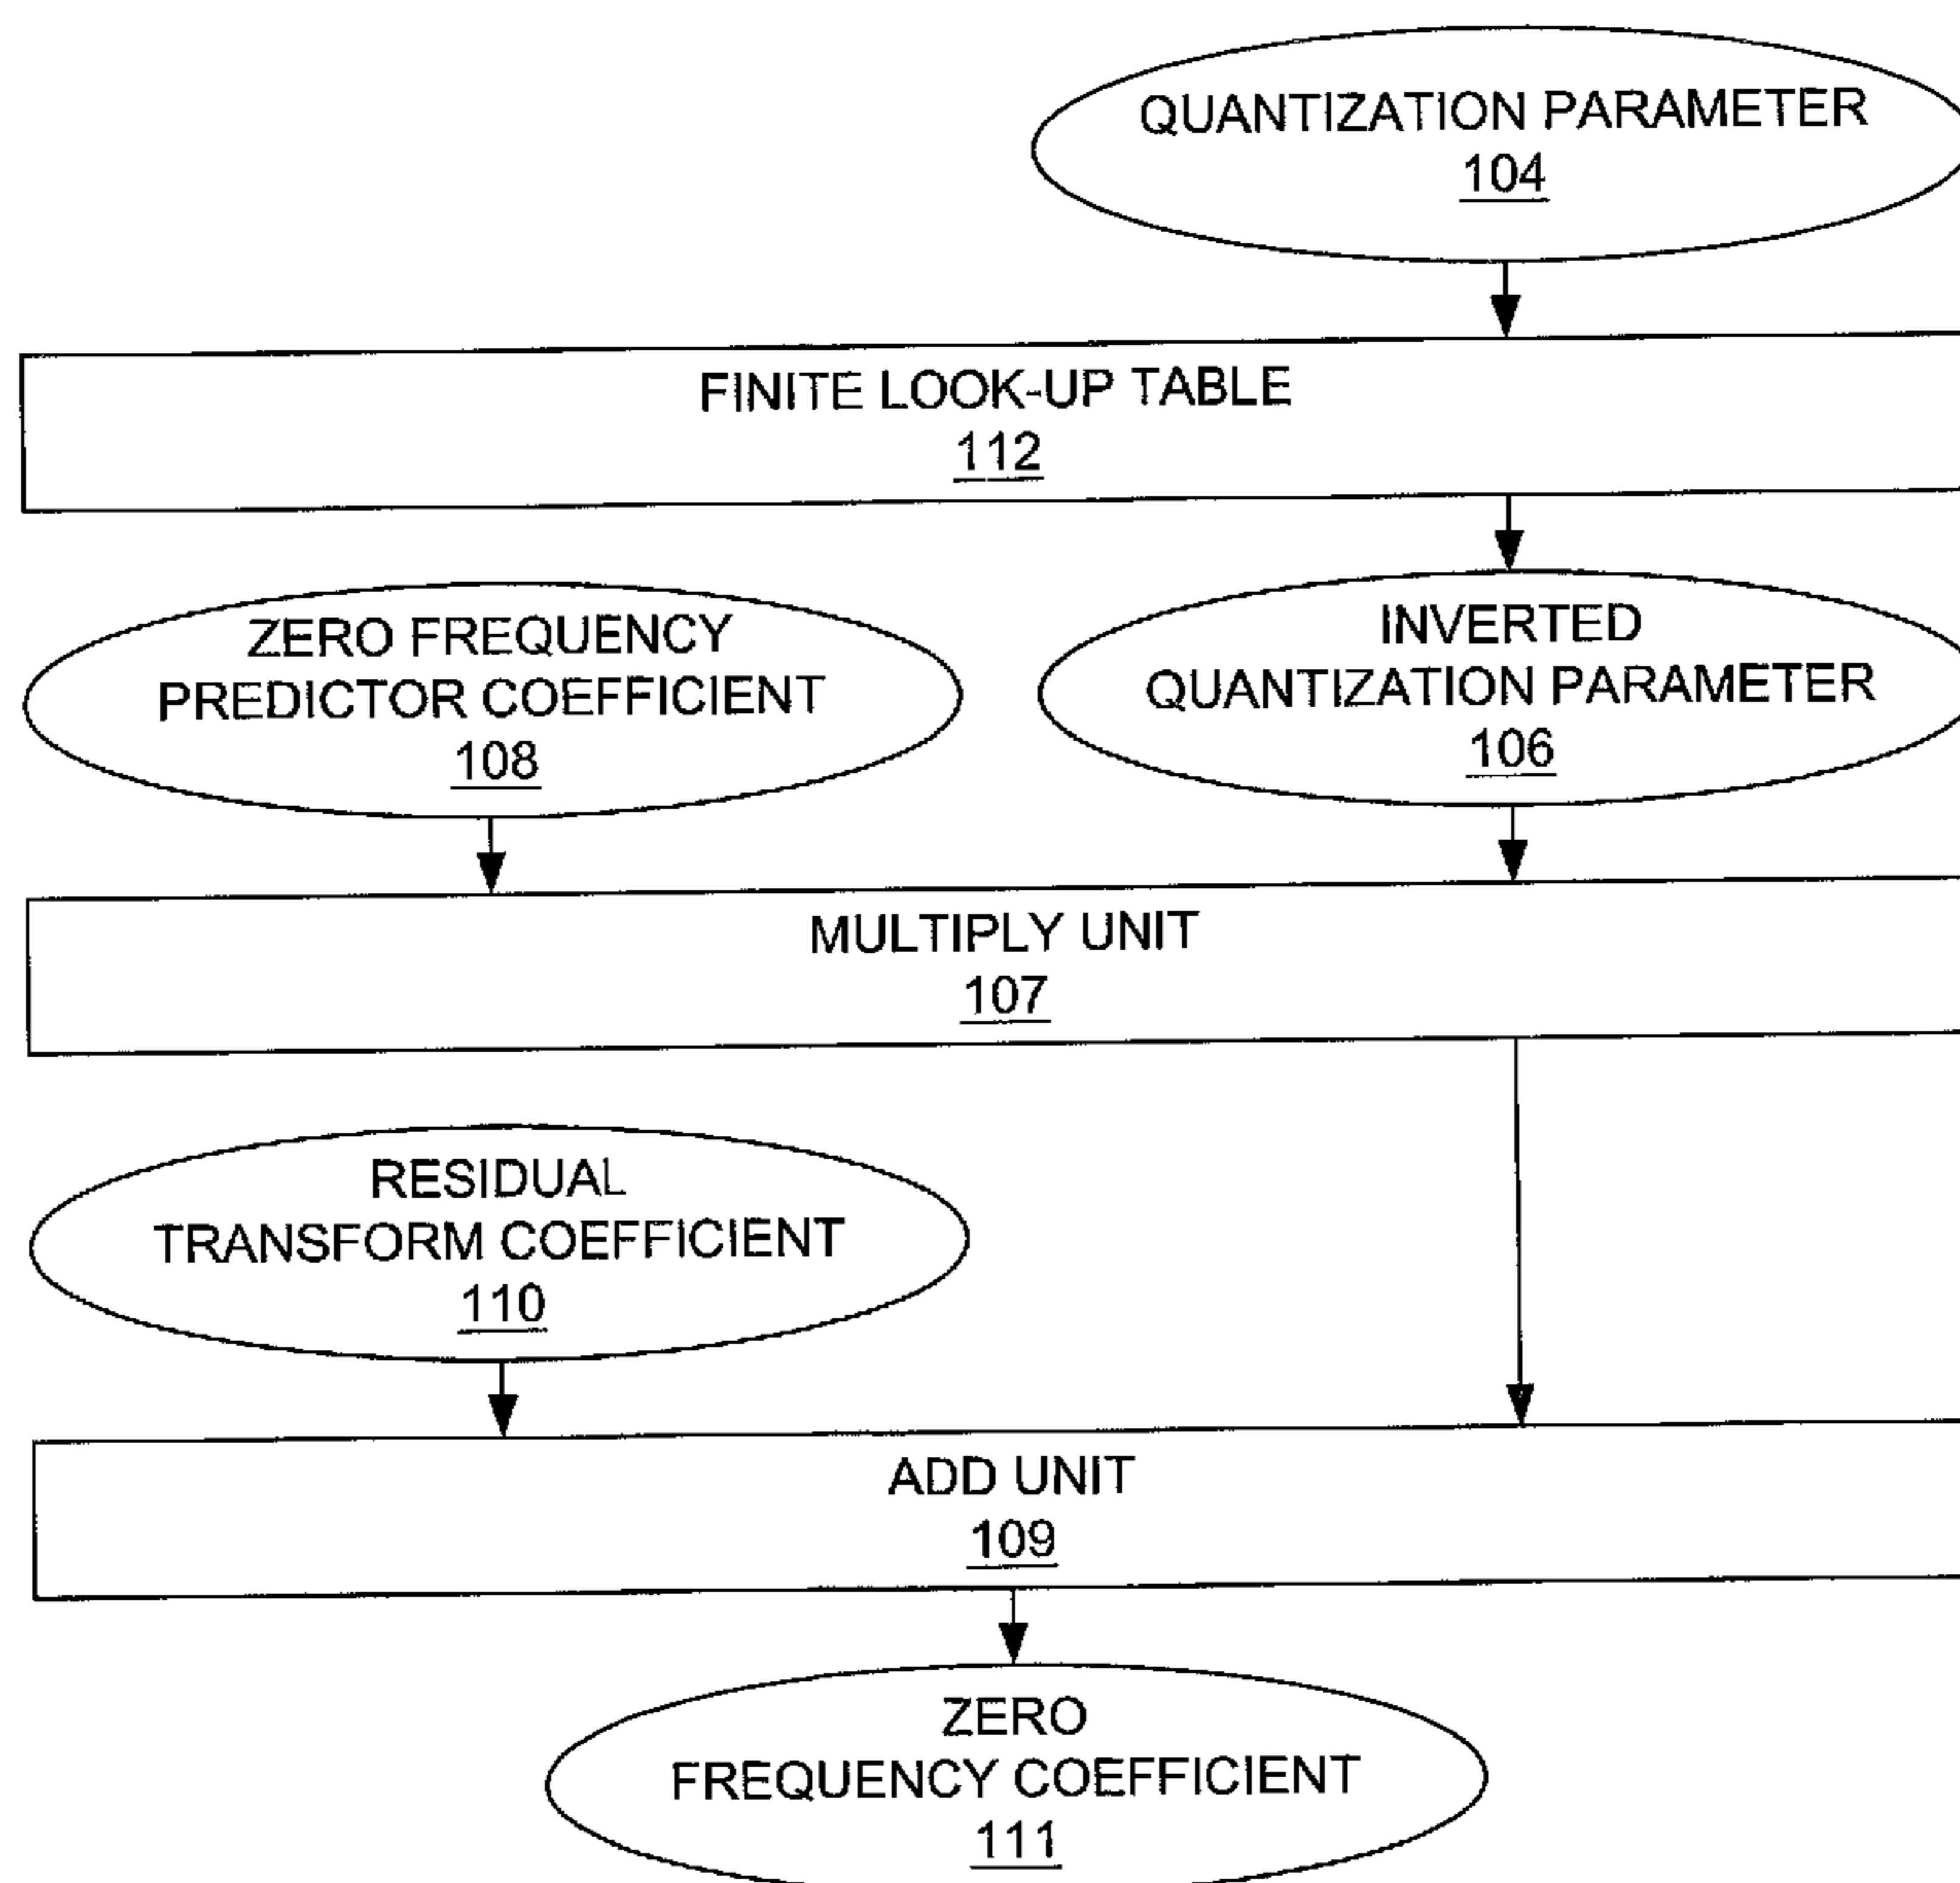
QUANTIZATION PARAMETER
104

FINITE LOOK-UP TABLE
112

ZERO FREQUENCY PREDICTOR COEFFICIENT
108

INVERTED QUANTIZATION PARAMETER
106

MULTIPLY UNIT
107

RESIDUAL TRANSFORM COEFFICIENT
110

ADD UNIT
109

ZERO FREQUENCY COEFFICIENT
111